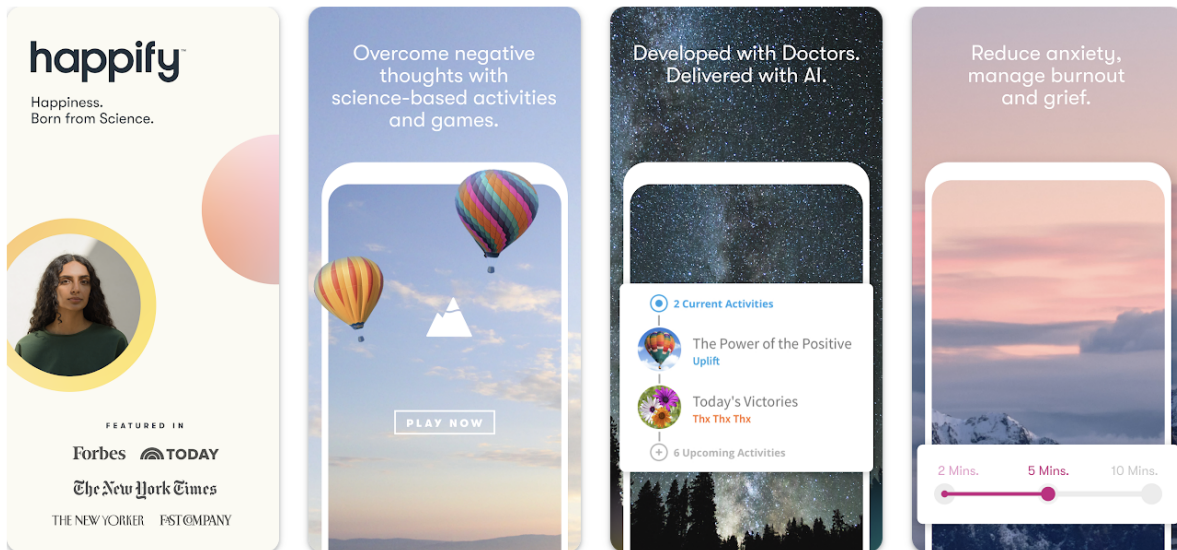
happify™

Happiness.
Born from Science.

FEATURED IN

Forbes TODAY

The New York Times

THE NEW YORKER FAST COMPANY

Overcome negative thoughts with science-based activities and games.

PLAY NOW

Developed with Doctors.
Delivered with AI.

2 Current Activities

The Power of the Positive
Uplift

Today's Victories
Thx Thx Thx

6 Upcoming Activities

Reduce anxiety, manage burnout and grief.

2 Mins. 5 Mins. 10 Mins.